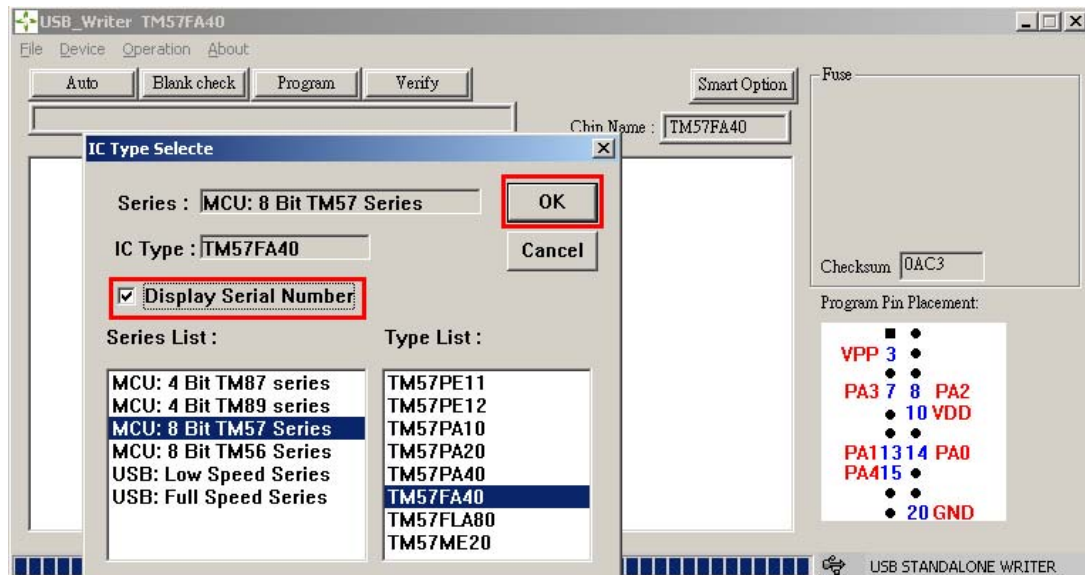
USB_Writer TM57FA40

File Device Operation About

Auto Blank check Program Verify

Smart Option

Chip Name : TM57FA40

Fuse

IC Type Selecte

Series : MCU: 8 Bit TM57 Series

OK

IC Type : TM57FA40

Cancel

Display Serial Number

Series List :

Type List :

MCU: 4 Bit TM87 series
MCU: 4 Bit TM89 series
MCU: 8 Bit TM57 Series
MCU: 8 Bit TM56 Series
USB: Low Speed Series
USB: Full Speed Series

TM57PE11
TM57PE12
TM57PA10
TM57PA20
TM57PA40
TM57FA40
TM57FLA80
TM57ME20

Checksum 0AC3

Program Pin Placement:

VPP 3
PA3 7 8 PA2
10 VDD
PA11 13 14 PA0
PA4 15
20 GND

USB STANDALONE WRITER